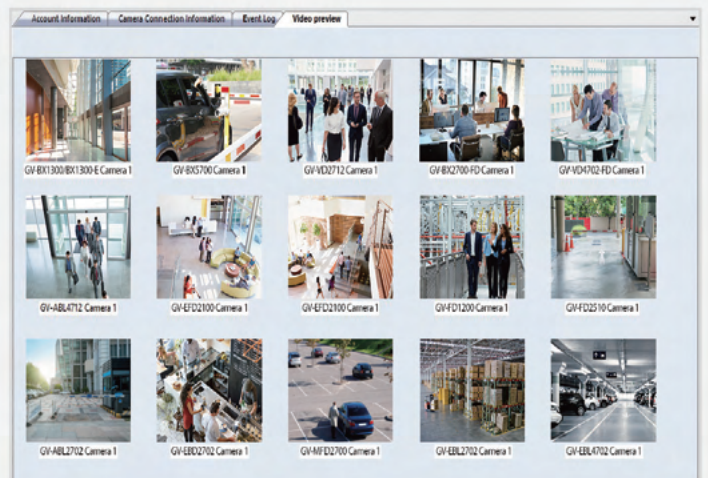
Account Information | Camera Connection Information | Event Log | Video preview

GV-BX1300/BX1300-E Camera 1
GV-BX5700 Camera 1
GV-VD2712 Camera 1
GV-BX2700-FD Camera 1
GV-VD4702-FD Camera 1
GV-ABL4712 Camera 1
GV-EFD2100 Camera 1
GV-EFD2100 Camera 1
GV-FD1200 Camera 1
GV-FD2510 Camera 1
GV-ABL2702 Camera 1
GV-EBD2702 Camera 1
GV-MFD2700 Camera 1
GV-EBL2702 Camera 1
GV-EBL4702 Camera 1